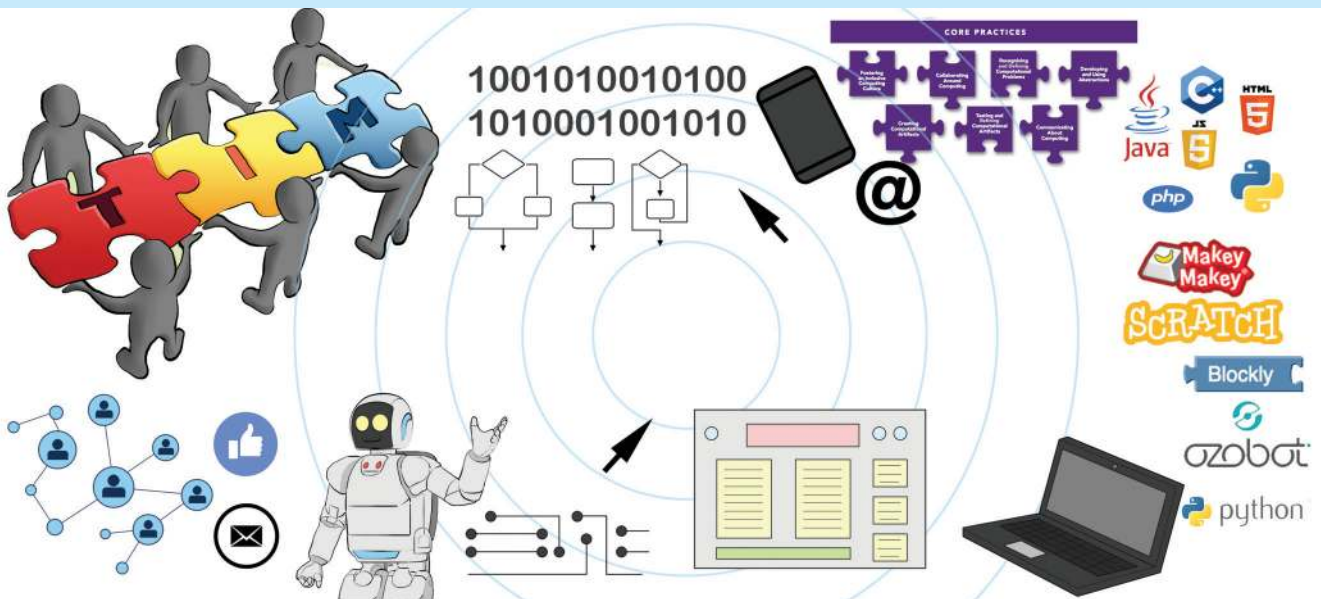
T I M

1001010010100
1010001001010

CORE PRACTICES

Fostering an Inclusive Computing Culture

Collaborating Around Computing

Recognizing and Defining Computational Problems

Developing and Using Abstractions

Creating Computational Artifacts

Testing and Refining Computational Artifacts

Communicating About Computing

@

Java

JS

HTML 5

php

Makey Makey

SCRATCH

Blockly

ozobot

python